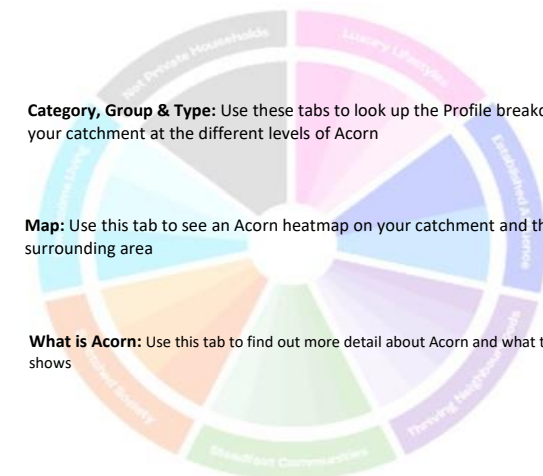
Not Private Households

Luxury Lifestyles

Established Affluence

Thriving Neighbourhoods

Steadfast Communities

Stretched Society

Low Income Living

**Category, Group & Type:** Use these tabs to look up the Profile breako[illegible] your catchment at the different levels of Acorn

**Map:** Use this tab to see an Acorn heatmap on your catchment and th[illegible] surrounding area

**What is Acorn:** Use this tab to find out more detail about Acorn and what t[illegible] shows